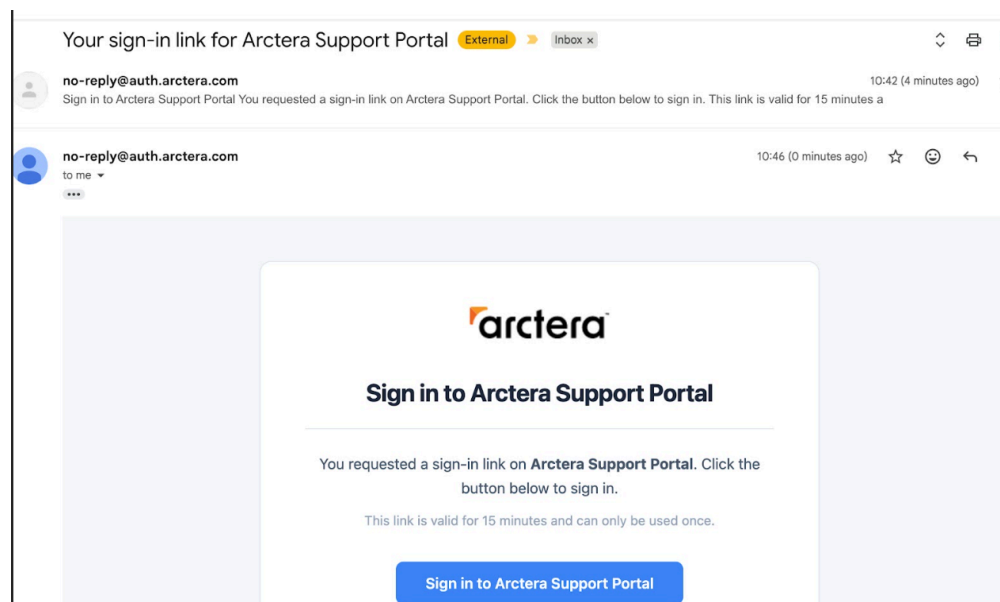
Your sign-in link for Arctera Support Portal External Inbox ×

no-reply@auth.arctera.com
10:42 (4 minutes ago)
Sign in to Arctera Support Portal You requested a sign-in link on Arctera Support Portal. Click the button below to sign in. This link is valid for 15 minutes a

no-reply@auth.arctera.com
10:46 (0 minutes ago)
to me

arctera

Sign in to Arctera Support Portal

You requested a sign-in link on **Arctera Support Portal**. Click the button below to sign in.

This link is valid for 15 minutes and can only be used once.

Sign in to Arctera Support Portal